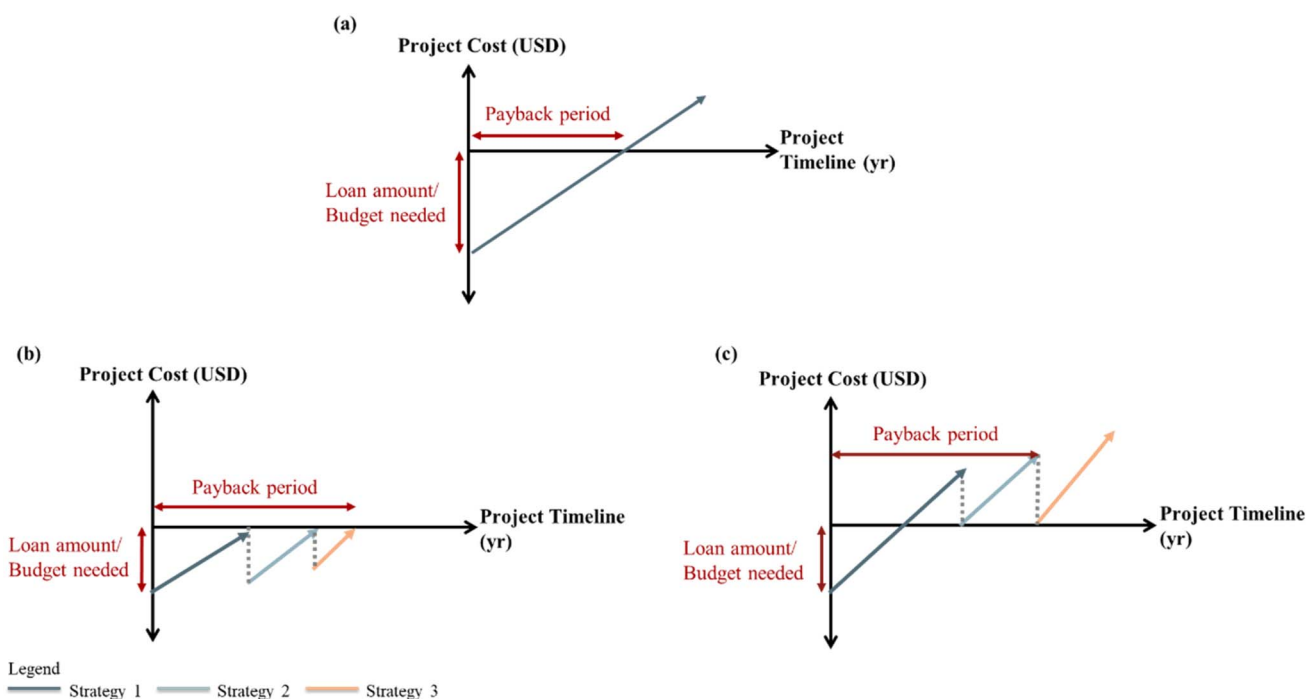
(a)

Project Cost (USD)

Payback period

Project Timeline (yr)

Loan amount/ Budget needed

(b)

Project Cost (USD)

Payback period

Project Timeline (yr)

Loan amount/ Budget needed

(c)

Project Cost (USD)

Payback period

Project Timeline (yr)

Loan amount/ Budget needed

Legend

Strategy 1

Strategy 2

Strategy 3